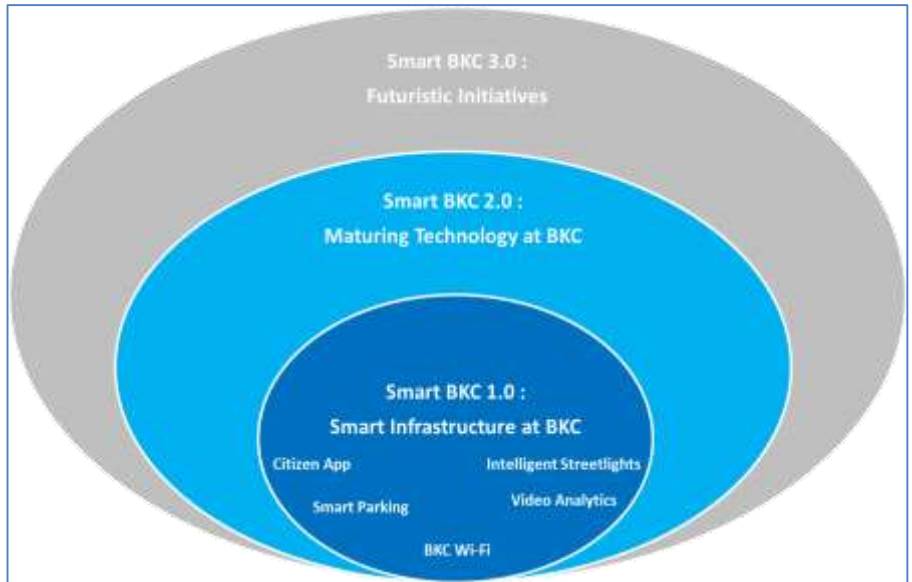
Smart BKC 3.0 :
Futuristic Initiatives

Smart BKC 2.0 :
Maturing Technology at BKC

Smart BKC 1.0 :
Smart Infrastructure at BKC

Citizen App

Intelligent Streetlights

Smart Parking

Video Analytics

BKC Wi-Fi